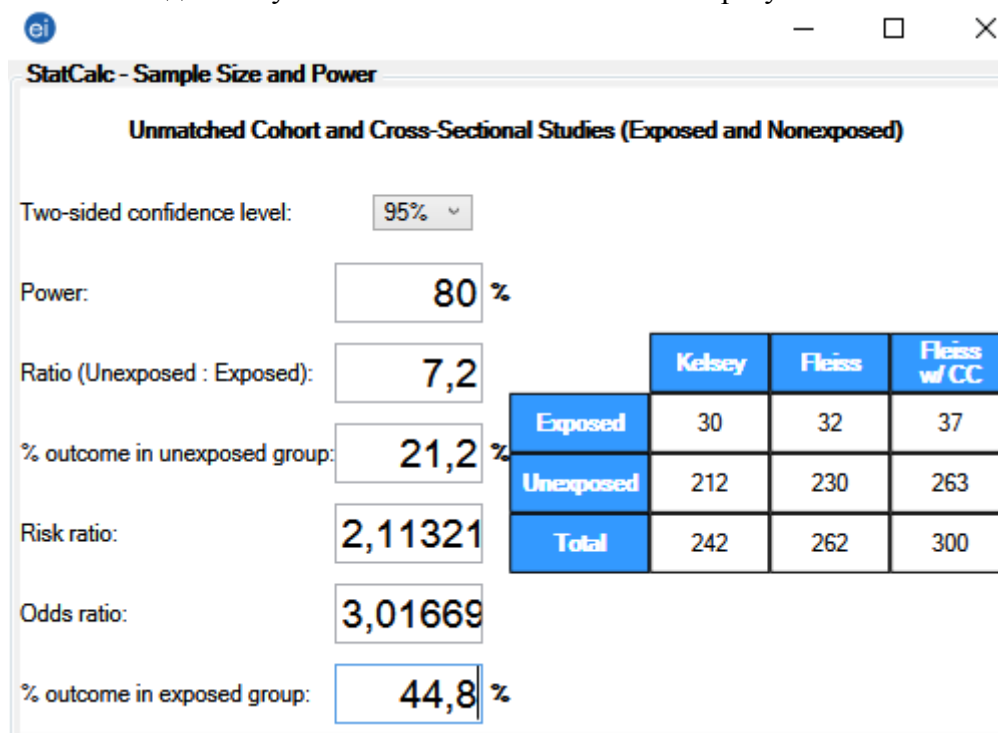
StatCalc - Sample Size and Power

Unmatched Cohort and Cross-Sectional Studies (Exposed and Nonexposed)

Two-sided confidence level: 95%

Power: 80 %

Ratio (Unexposed : Exposed): 7,2

% outcome in unexposed group: 21,2 %

Risk ratio: 2,11321

Odds ratio: 3,01669

% outcome in exposed group: 44,8 %

| | Kelsey | Fleiss | Fleiss w/ CC |
|---|---|---|---|
| Exposed | 30 | 32 | 37 |
| Unexposed | 212 | 230 | 263 |
| Total | 242 | 262 | 300 |